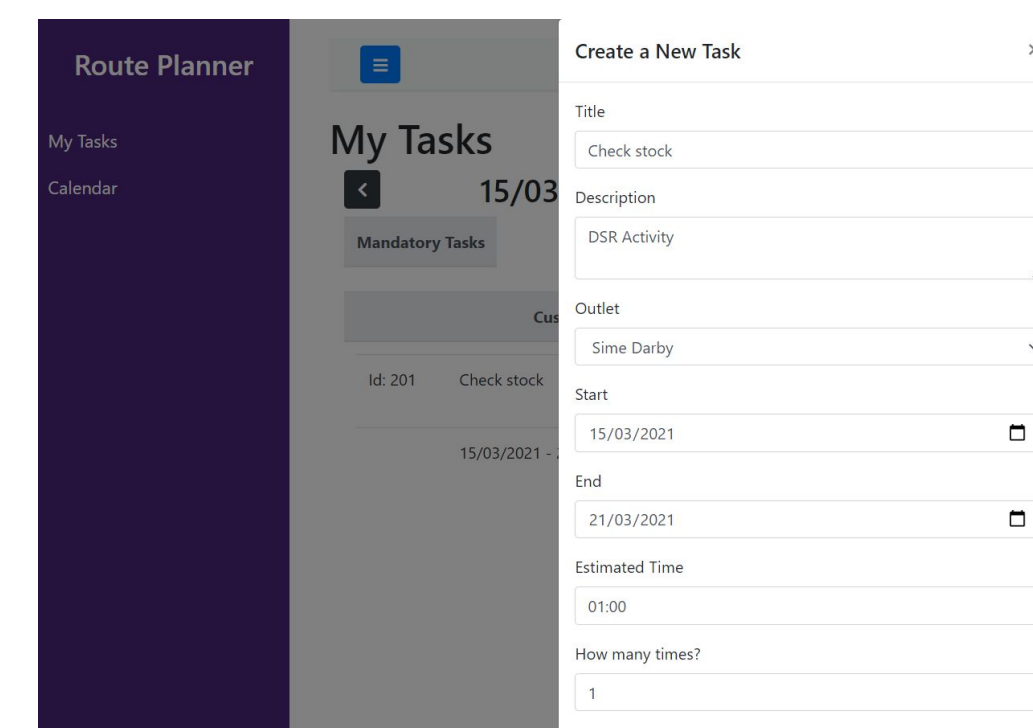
Route Planner

My Tasks

Calendar

≡

My Tasks

<

15/03

Mandatory Tasks

Cus

Id: 201

Check stock

15/03/2021 -

Create a New Task

×

Title

Check stock

Description

DSR Activity

Outlet

Sime Darby

Start

15/03/2021

End

21/03/2021

Estimated Time

01:00

How many times?

1